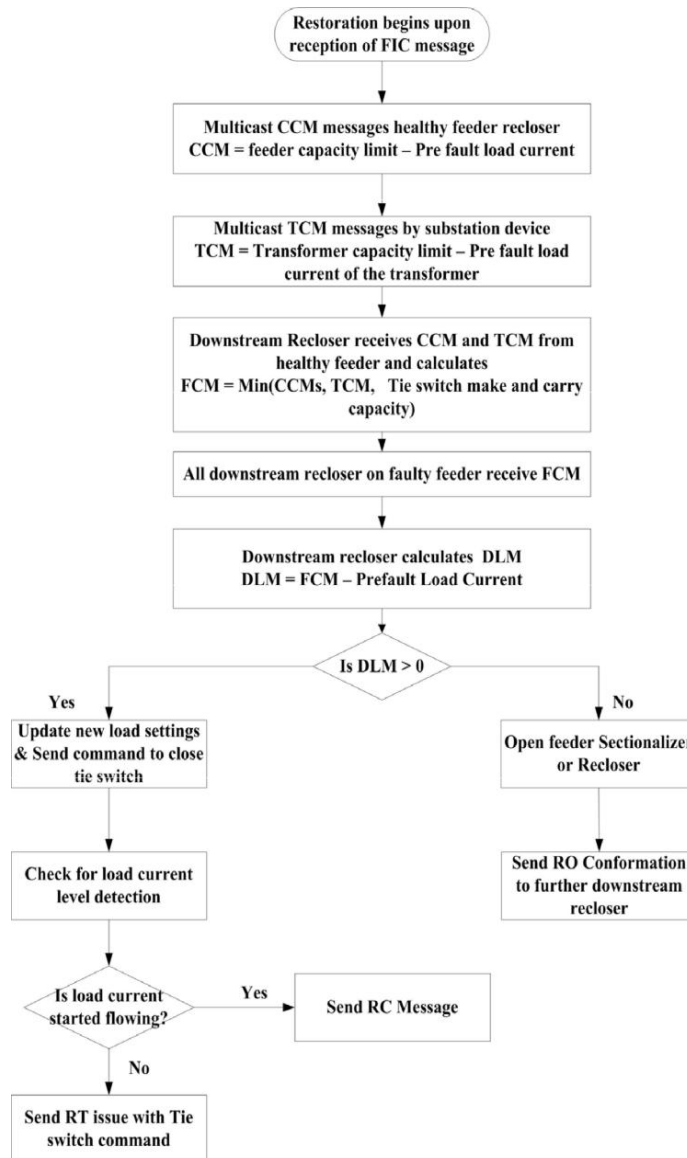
Restoration begins upon reception of FIC message

Multicast CCM messages healthy feeder recloser
CCM = feeder capacity limit – Pre fault load current

Multicast TCM messages by substation device
TCM = Transformer capacity limit – Pre fault load current of the transformer

Downstream Recloser receives CCM and TCM from healthy feeder and calculates
FCM = Min(CCMs, TCM, Tie switch make and carry capacity)

All downstream recloser on faulty feeder receive FCM

Downstream recloser calculates DLM
DLM = FCM – Prefault Load Current

Is DLM > 0

Yes

No

Update new load settings & Send command to close tie switch

Open feeder Sectionalizer or Recloser

Check for load current level detection

Send RO Conformation to further downstream recloser

Is load current started flowing?

Yes

Send RC Message

No

Send RT issue with Tie switch command